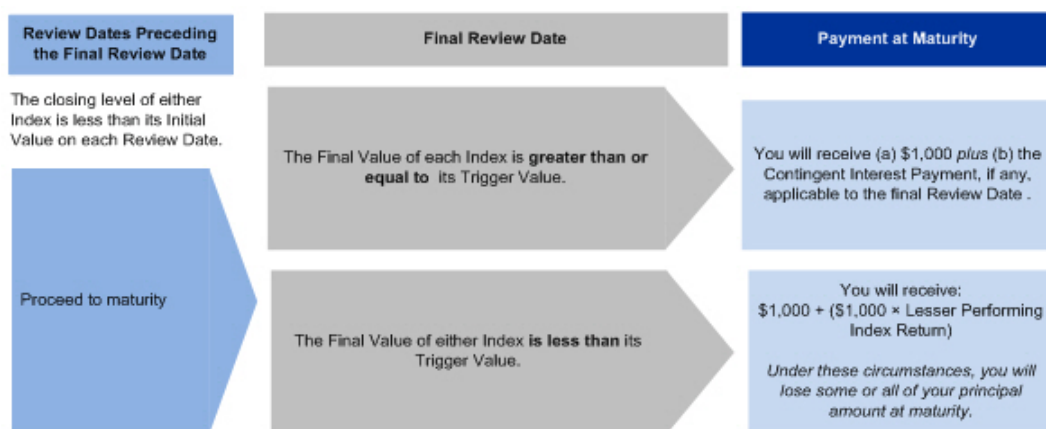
Review Dates Preceding the Final Review Date

Final Review Date

Payment at Maturity

The closing level of either Index is less than its Initial Value on each Review Date.

Proceed to maturity

The Final Value of each Index is **greater than or equal to** its Trigger Value.

You will receive (a) \$1,000 *plus* (b) the Contingent Interest Payment, if any, applicable to the final Review Date .

The Final Value of either Index **is less than** its Trigger Value.

You will receive:
\$1,000 + (\$1,000 × Lesser Performing Index Return)

*Under these circumstances, you will lose some or all of your principal amount at maturity.*